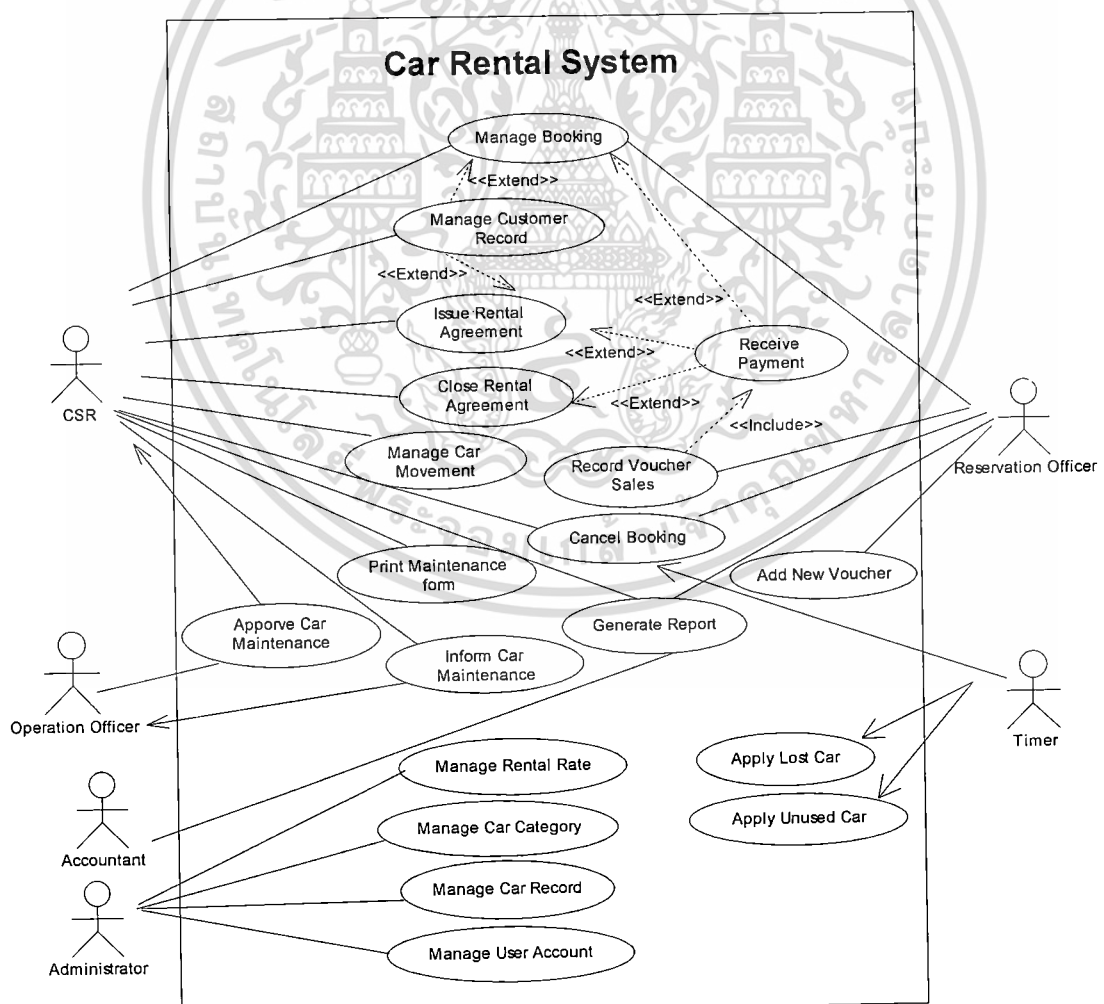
Car Rental System

Manage Booking

<<Extend>>

Manage Customer Record

<<Extend>>

<<Extend>>

Issue Rental Agreement

<<Extend>>

Receive Payment

Close Rental Agreement

<<Extend>>

<<Include>>

CSR

Manage Car Movement

Record Voucher Sales

Reservation Officer

Cancel Booking

Print Maintenance form

Add New Voucher

Apporve Car Maintenance

Generate Report

Inform Car Maintenance

Operation Officer

Timer

Manage Rental Rate

Apply Lost Car

Apply Unused Car

Accountant

Manage Car Category

Manage Car Record

Administrator

Manage User Account